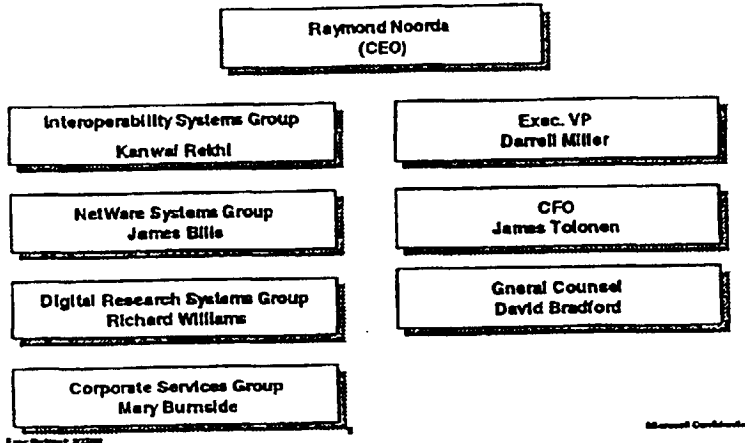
Raymond Noorda
(CEO)

Interoperability Systems Group
Kanwal Rekhi

NetWare Systems Group
James Bills

Digital Research Systems Group
Richard Williams

Corporate Services Group
Mary Burnside

Exec. VP
Darrell Miller

CFO
James Tolonen

Gneral Counsel
David Bradford

Microsoft Confidential

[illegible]